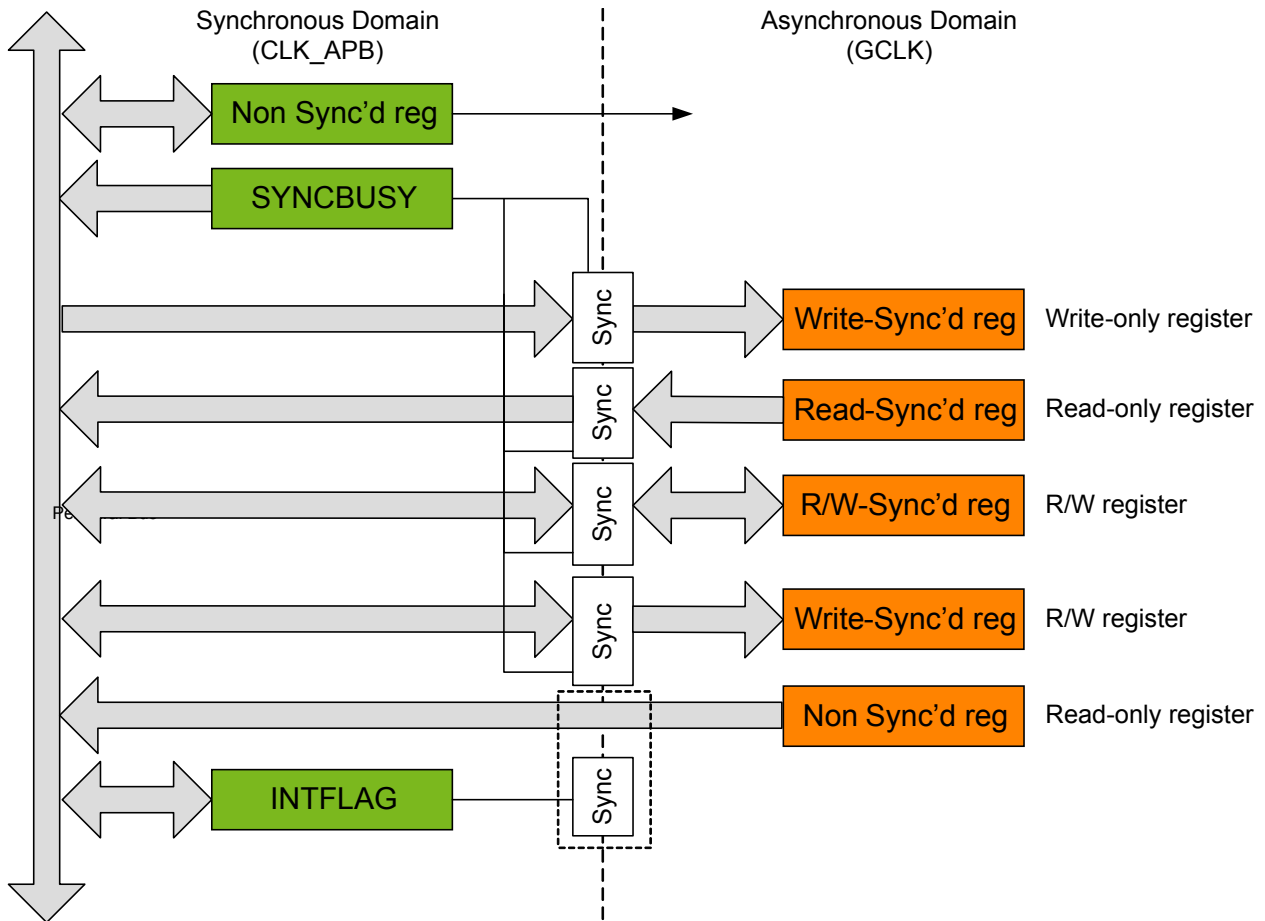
Synchronous Domain
(CLK_APB)

Asynchronous Domain
(GCLK)

Non Sync'd reg

SYNCBUSY

Sync

Write-Sync'd reg

Write-only register

Sync

Read-Sync'd reg

Read-only register

Sync

R/W-Sync'd reg

R/W register

Pe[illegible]

Sync

Write-Sync'd reg

R/W register

Non Sync'd reg

Read-only register

INTFLAG

Sync